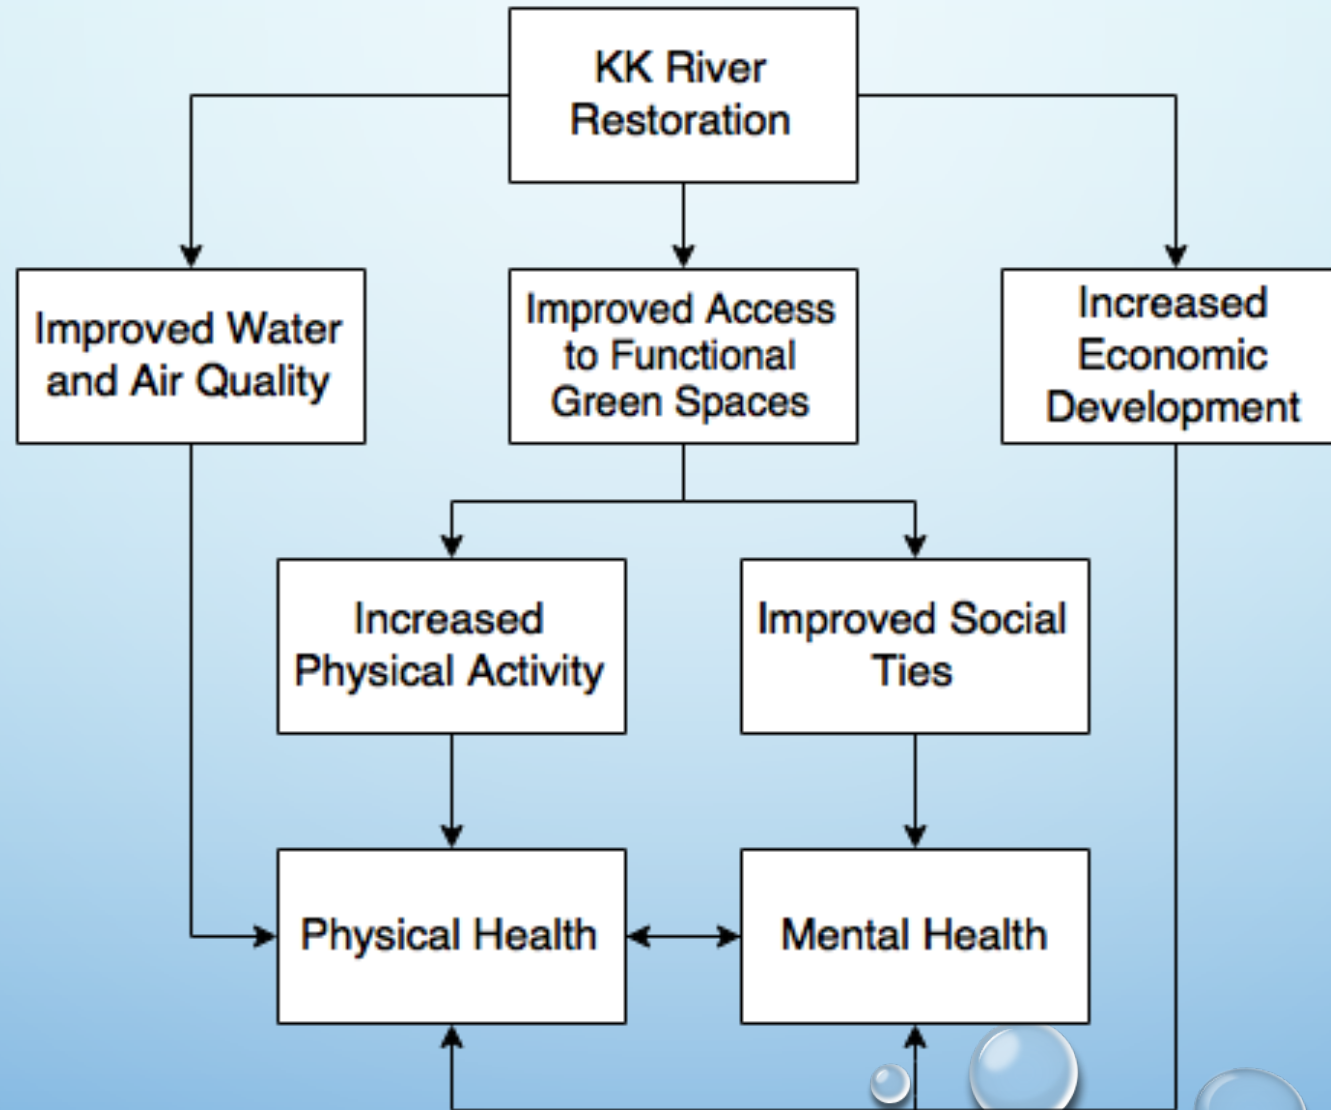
KK River Restoration

Improved Water and Air Quality

Improved Access to Functional Green Spaces

Increased Economic Development

Increased Physical Activity

Improved Social Ties

Physical Health

Mental Health